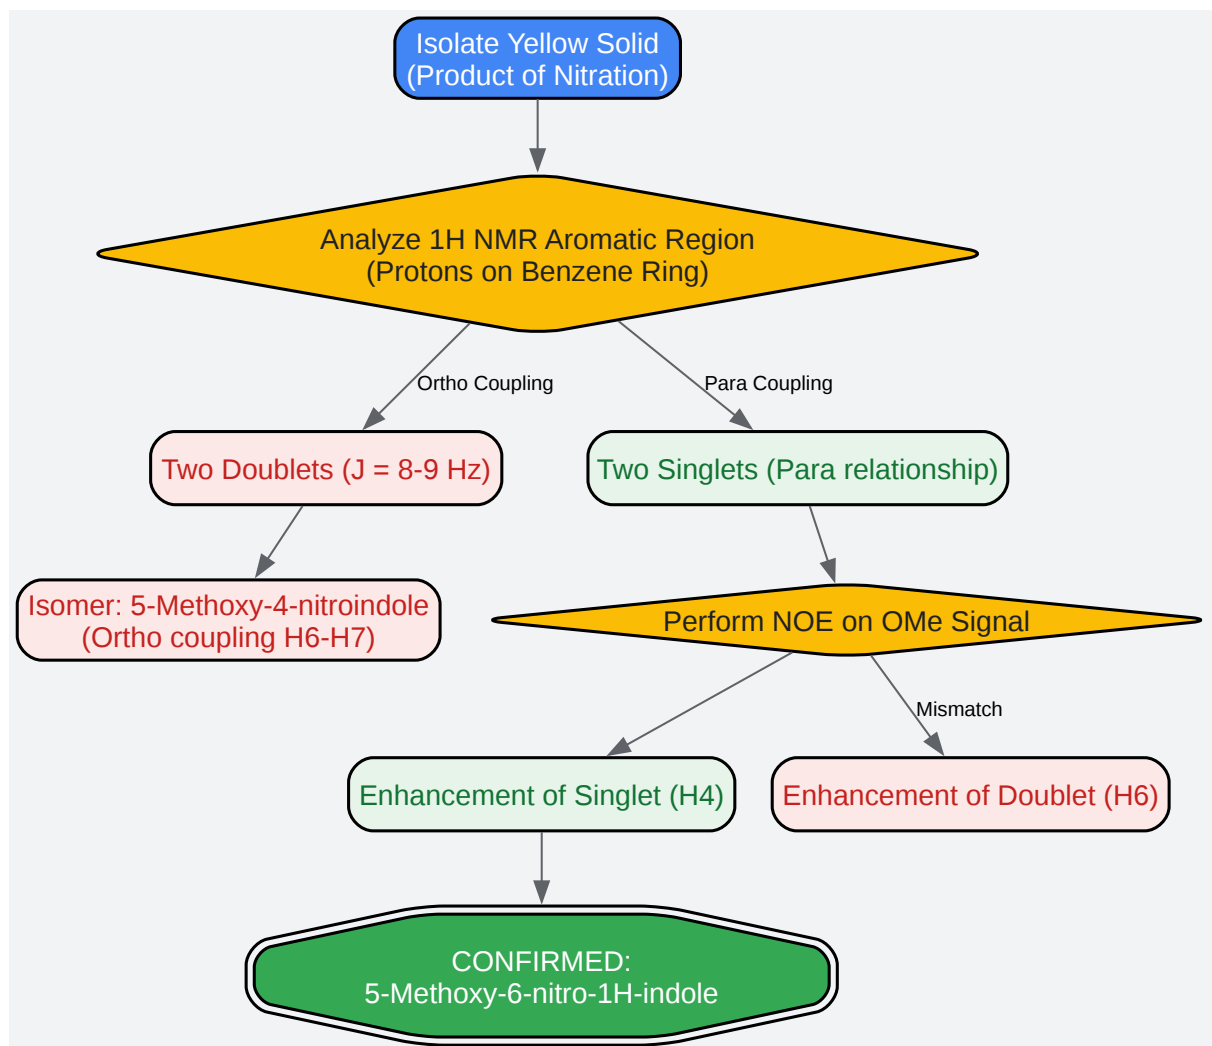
Isolate Yellow Solid
(Product of Nitration)

Analyze 1H NMR Aromatic Region
(Protons on Benzene Ring)

Ortho Coupling

Para Coupling

Two Doublets (J = 8-9 Hz)

Two Singlets (Para relationship)

Isomer: 5-Methoxy-4-nitroindole
(Ortho coupling H6-H7)

Perform NOE on OMe Signal

Mismatch

Enhancement of Singlet (H4)

Enhancement of Doublet (H6)

CONFIRMED:
5-Methoxy-6-nitro-1H-indole